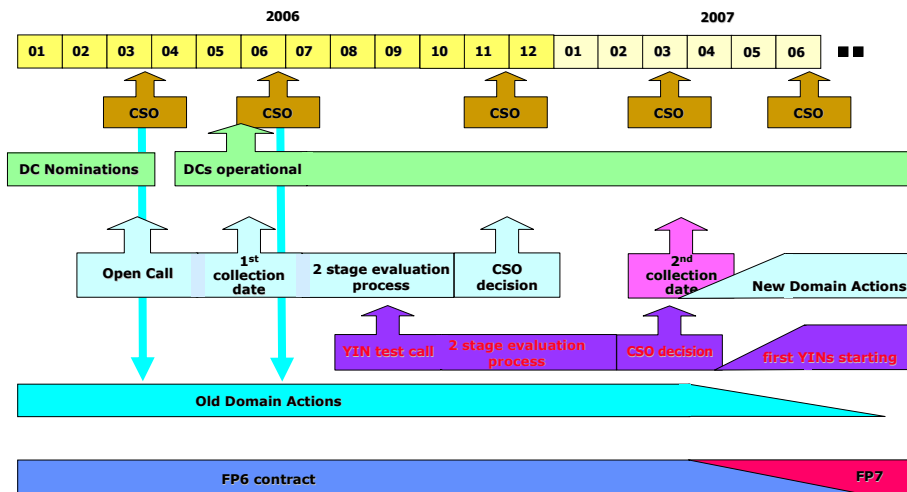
2006

2007

| 01 | 02 | 03 | 04 | 05 | 06 | 07 | 08 | 09 | 10 | 11 | 12 | 01 | 02 | 03 | 04 | 05 | 06 | ■■ |
|---|---|---|---|---|---|---|---|---|---|---|---|---|---|---|---|---|---|---|

CSO

CSO

CSO

CSO

CSO

DC Nominations

DCs operational

Open Call

$1^{st}$ collection date

2 stage evaluation process

CSO decision

$2^{nd}$ collection date

New Domain Actions

YIN test call

2 stage evaluation process

CSO decision

first YINs starting

Old Domain Actions

FP6 contract

FP7